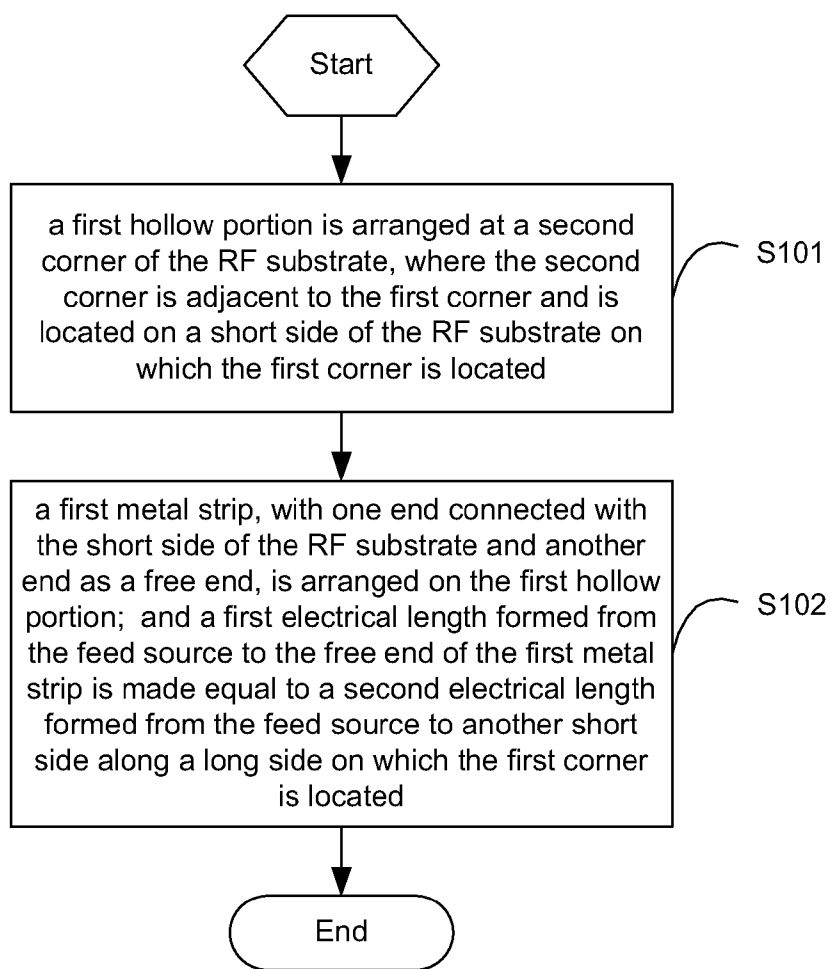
Start

a first hollow portion is arranged at a second corner of the RF substrate, where the second corner is adjacent to the first corner and is located on a short side of the RF substrate on which the first corner is located

S101

a first metal strip, with one end connected with the short side of the RF substrate and another end as a free end, is arranged on the first hollow portion; and a first electrical length formed from the feed source to the free end of the first metal strip is made equal to a second electrical length formed from the feed source to another short side along a long side on which the first corner is located

S102

End